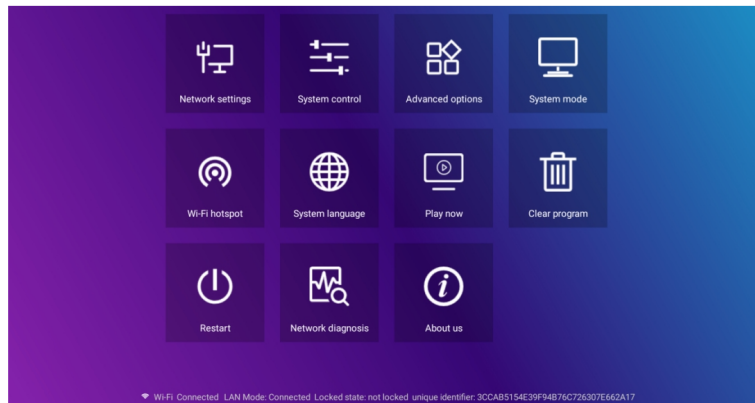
Network settings

System control

Advanced options

System mode

Wi-Fi hotspot

System language

Play now

Clear program

Restart

Network diagnosis

About us

Wi-Fi Connected LAN Mode: Connected Locked state: not locked unique identifier: 3CCAB5154E39F94B76C726307E662A17